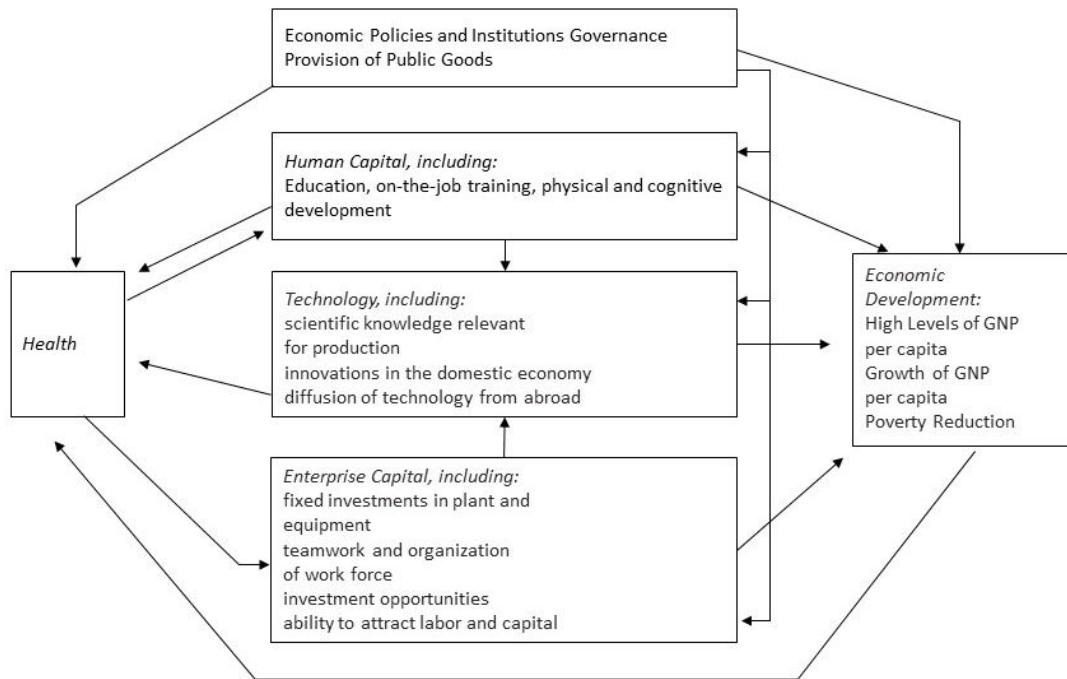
Economic Policies and Institutions Governance
Provision of Public Goods

Human Capital, including:
Education, on-the-job training, physical and cognitive development

Health

Technology, including:
scientific knowledge relevant for production
innovations in the domestic economy
diffusion of technology from abroad

Economic Development:
High Levels of GNP per capita
Growth of GNP per capita
Poverty Reduction

Enterprise Capital, including:
fixed investments in plant and equipment
teamwork and organization of work force
investment opportunities
ability to attract labor and capital